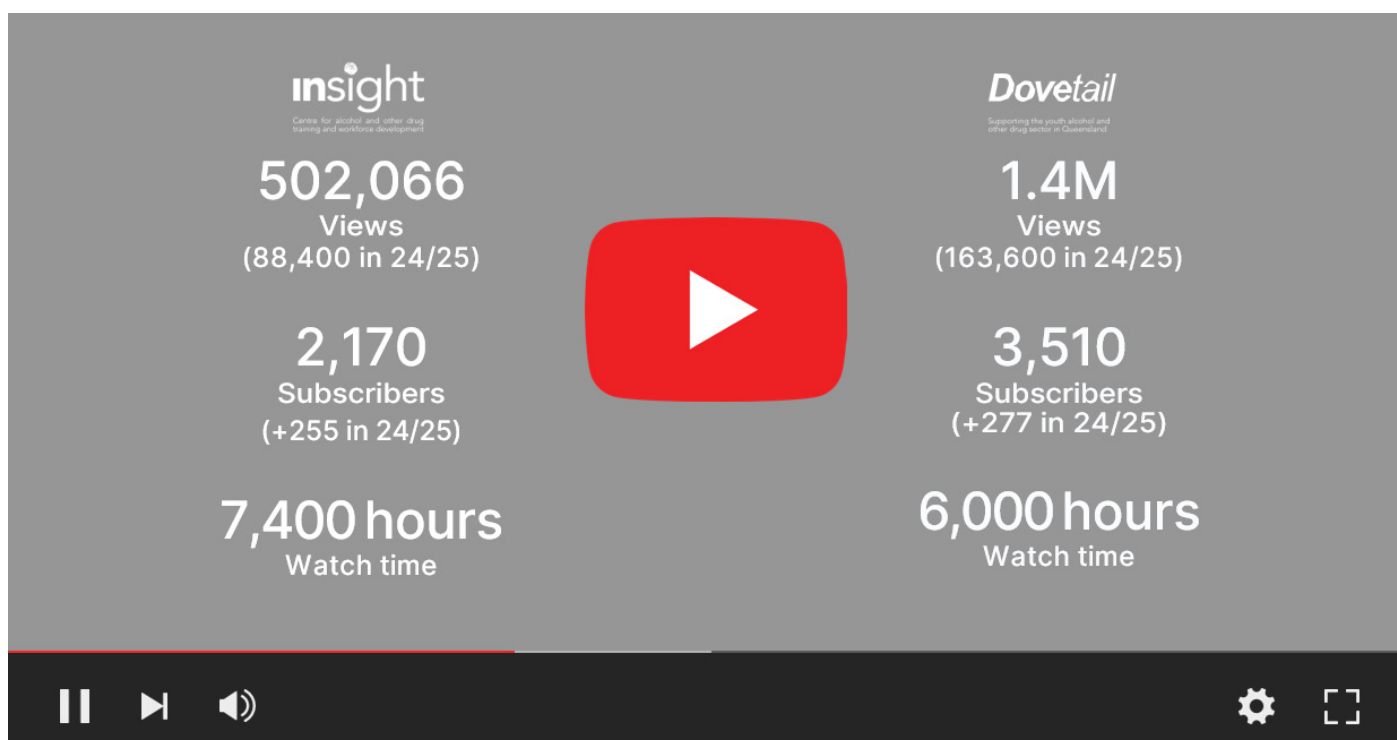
insight
Centre for alcohol and other drug training and workforce development

502,066
Views
(88,400 in 24/25)

2,170
Subscribers
(+255 in 24/25)

7,400 hours
Watch time

Dovetail
Supporting the youth alcohol and other drug sector in Queensland

1.4M
Views
(163,600 in 24/25)

3,510
Subscribers
(+277 in 24/25)

6,000 hours
Watch time